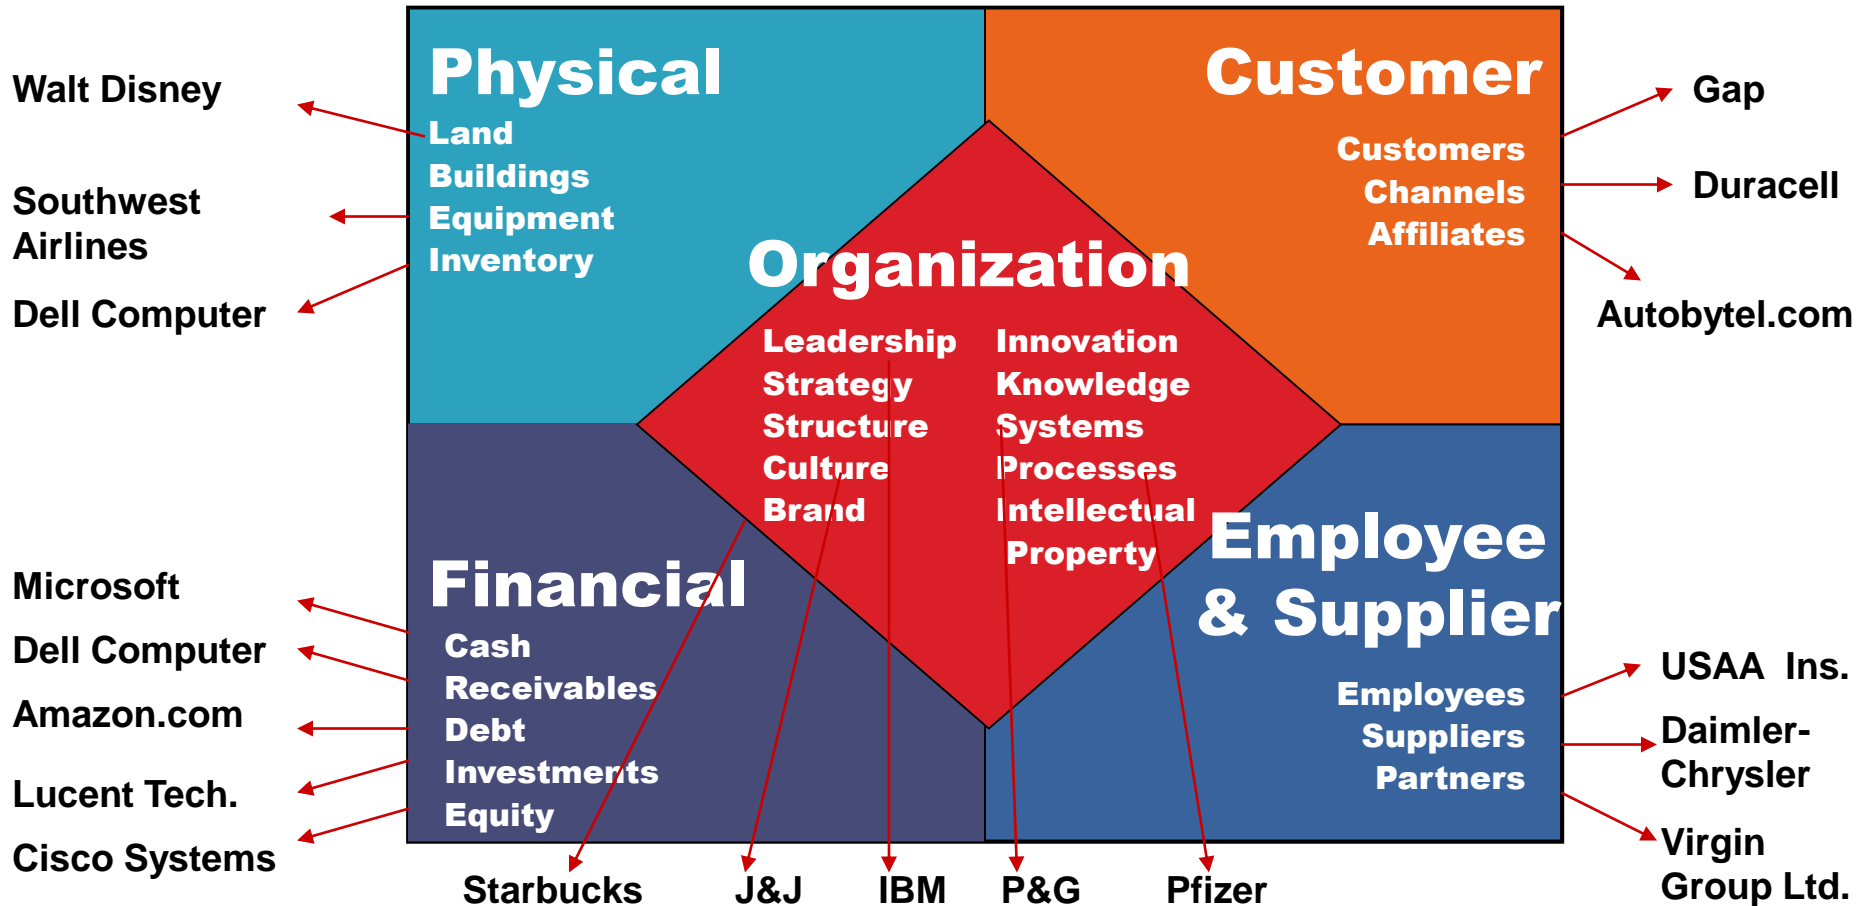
Walt Disney

Southwest Airlines

Dell Computer

Physical

Land
Buildings
Equipment
Inventory

Customer

Customers
Channels
Affiliates

Gap

Duracell

Autobytel.com

Organization

Leadership
Strategy
Structure
Culture
Brand

Innovation
Knowledge
Systems
Processes
Intellectual Property

Microsoft

Dell Computer

Amazon.com

Lucent Tech.

Cisco Systems

Financial

Cash
Receivables
Debt
Investments
Equity

Employee & Supplier

Employees
Suppliers
Partners

USAA Ins.

Daimler-Chrysler

Virgin Group Ltd.

Starbucks J&J IBM P&G Pfizer